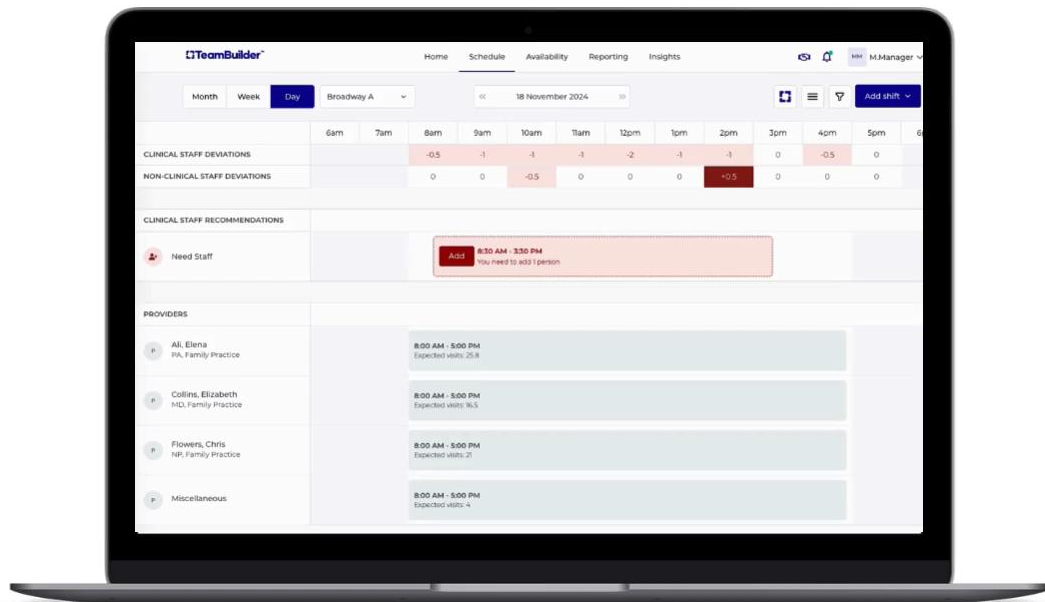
TeamBuilder™

Home Schedule Availability Reporting Insights

MM M.Manager

Month Week Day Broadway A

« 18 November 2024 »

Add shift

| | 6am | 7am | 8am | 9am | 10am | 11am | 12pm | 1pm | 2pm | 3pm | 4pm | 5pm | 6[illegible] |
|---|---|---|---|---|---|---|---|---|---|---|---|---|---|
| CLINICAL STAFF DEVIATIONS | | | -0.5 | -1 | -1 | -1 | -2 | -1 | -1 | 0 | -0.5 | 0 | |
| NON-CLINICAL STAFF DEVIATIONS | | | 0 | 0 | -0.5 | 0 | 0 | 0 | +0.5 | 0 | 0 | 0 | |

CLINICAL STAFF RECOMMENDATIONS

Need Staff

Add 8:30 AM - 3:30 PM
You need to add 1 person

PROVIDERS

P Ali, Elena
PA, Family Practice
8:00 AM - 5:00 PM
Expected visits: 25.8

P Collins, Elizabeth
MD, Family Practice
8:00 AM - 5:00 PM
Expected visits: 16.5

P Flowers, Chris
NP, Family Practice
8:00 AM - 5:00 PM
Expected visits: 21

P Miscellaneous
8:00 AM - 5:00 PM
Expected visits: 4